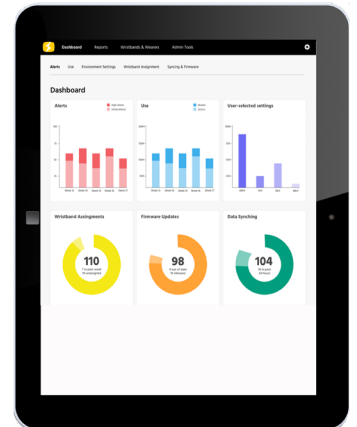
Dashboard Reports Wristbands & Wearers Admin Tools

Alerts Use Environment Settings Wristband Assignment Syncing & Firmware

Dashboard

Alerts

Use

User-selected settings

Wristband Assignments

110

Firmware Updates

98

Data Synching

104